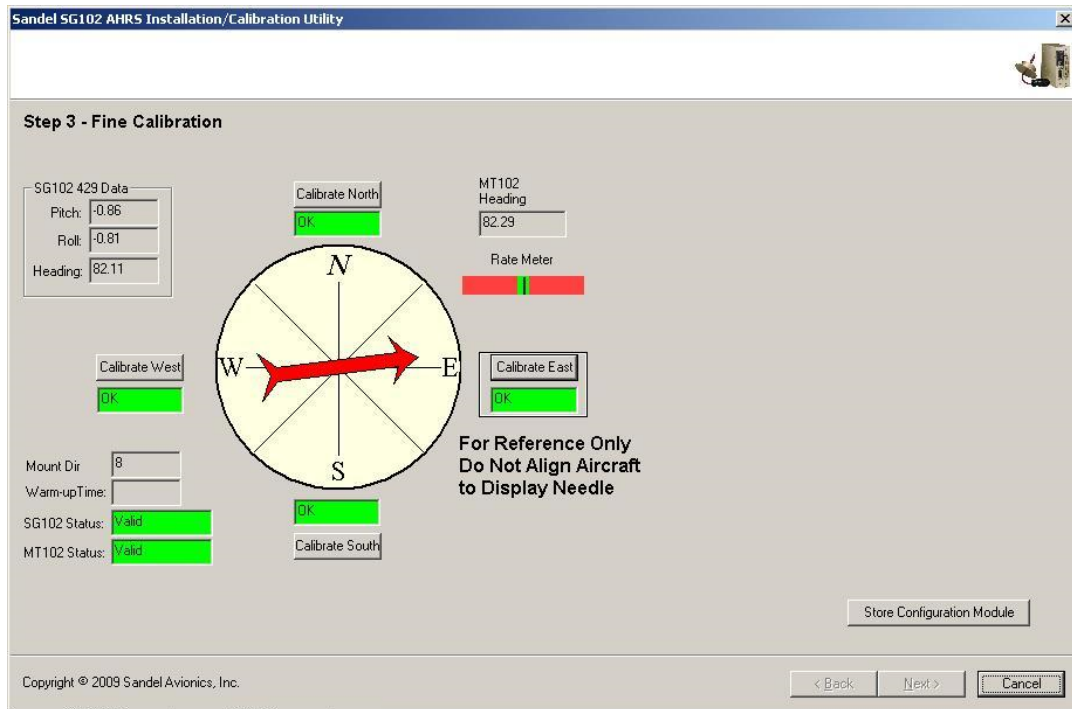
Sandel SG102 AHRS Installation/Calibration Utility

Step 3 - Fine Calibration

SG102 429 Data
Pitch: -0.86
Roll: -0.81
Heading: 82.11

Calibrate North
OK

MT102 Heading
82.29

Rate Meter

N
W
E
S

Calibrate West
OK

Calibrate East
OK

For Reference Only
Do Not Align Aircraft
to Display Needle

Mount Dir 8
Warm-upTime:
SG102 Status: Valid
MT102 Status: Valid

OK
Calibrate South

Store Configuration Module

Copyright © 2009 Sandel Avionics, Inc.

< Back
Next >
Cancel